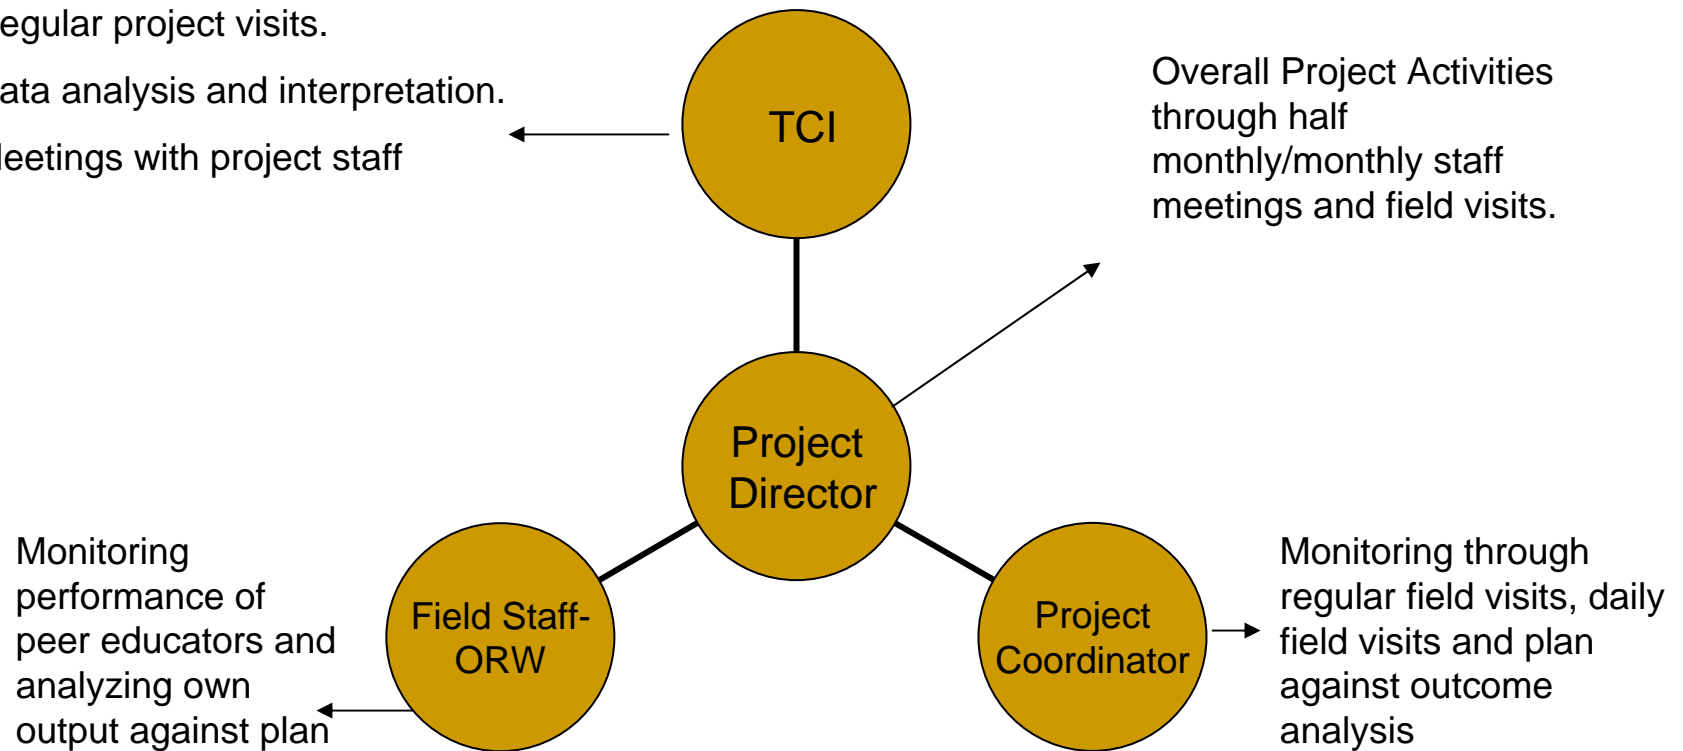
egular project visits.

ata analysis and interpretation.

leetings with project staff

TCI

Overall Project Activities through half monthly/monthly staff meetings and field visits.

Project Director

Monitoring performance of peer educators and analyzing own output against plan

Field Staff-ORW

Project Coordinator

Monitoring through regular field visits, daily field visits and plan against outcome analysis